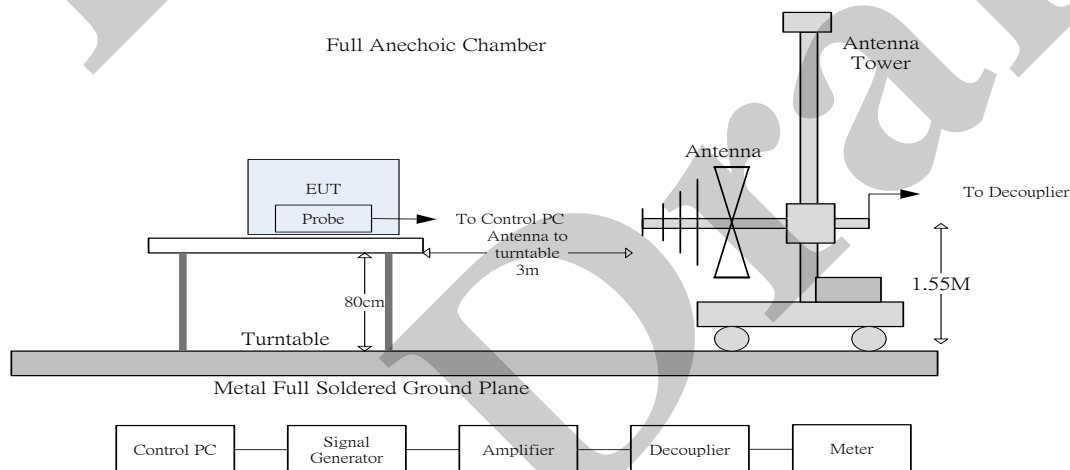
Full Anechoic Chamber

Antenna Tower

Antenna

EUT

Probe

To Control PC

Antenna to turntable 3m

To Decoupler

80cm

1.55M

Turntable

Metal Full Soldered Ground Plane

Control PC

Signal Generator

Amplifier

Decoupler

Meter